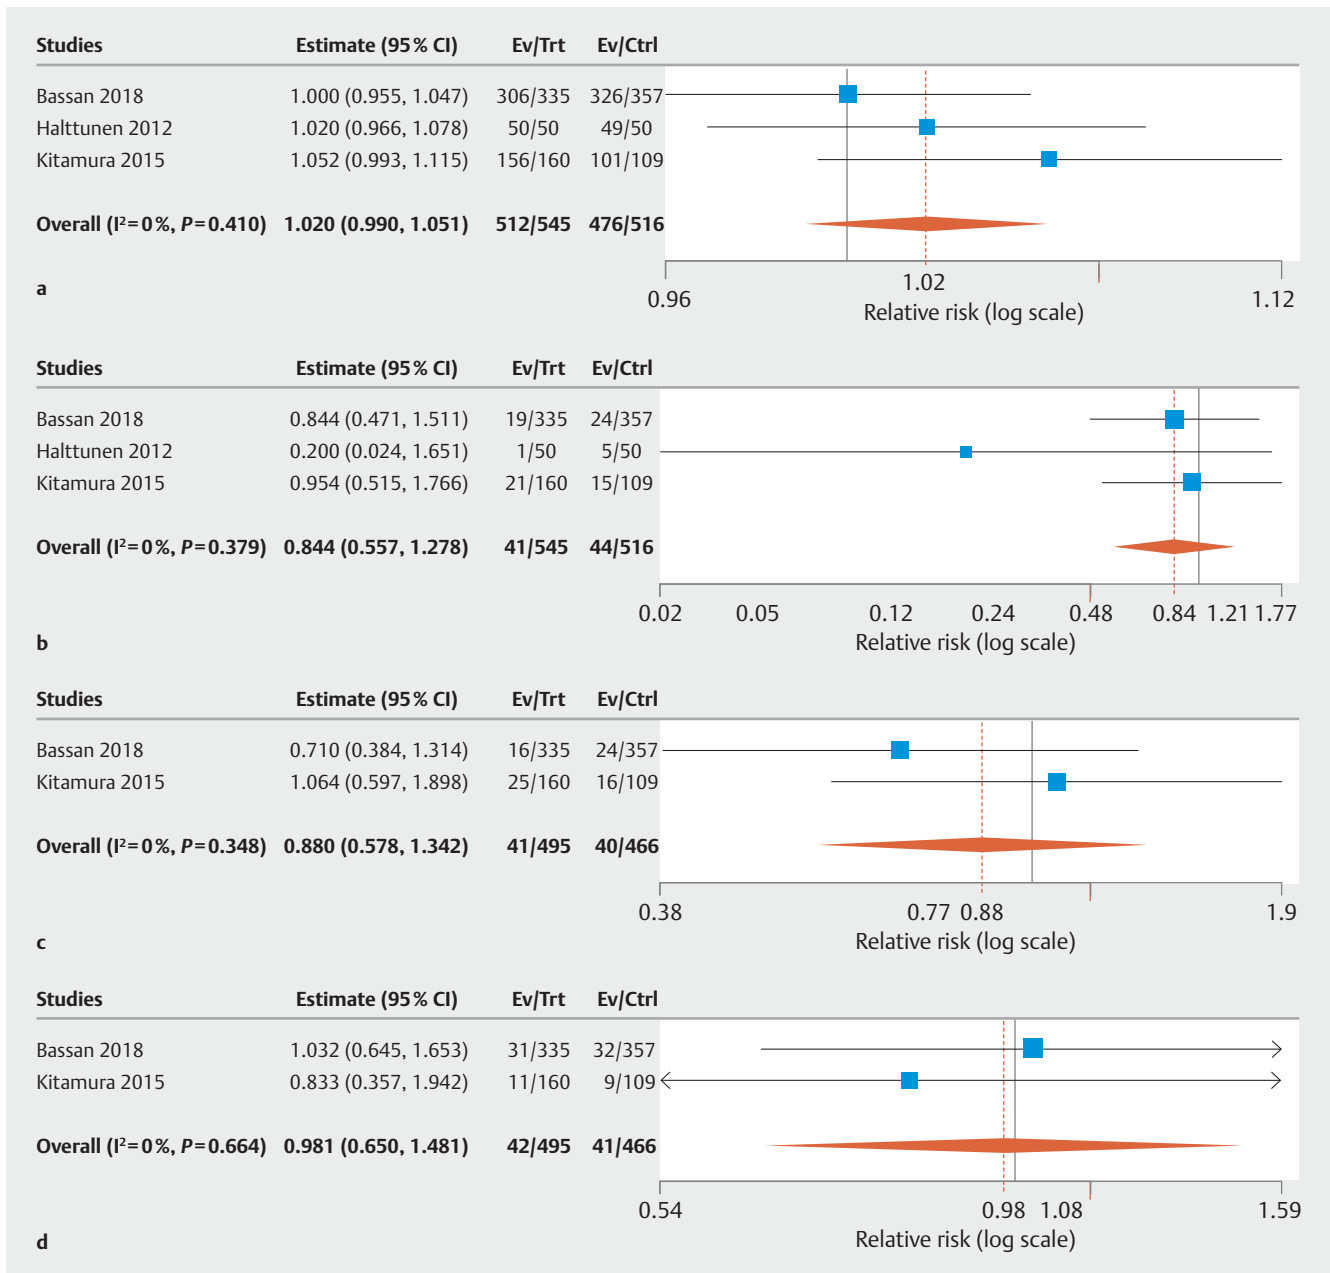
| Studies | Estimate (95 % CI) | Ev/Trt | Ev/Ctrl |
|---|---|---|---|
| Bassan 2018 | 1.000 (0.955, 1.047) | 306/335 | 326/357 |
| Halttunen 2012 | 1.020 (0.966, 1.078) | 50/50 | 49/50 |
| Kitamura 2015 | 1.052 (0.993, 1.115) | 156/160 | 101/109 |
| **Overall (I² = 0 %, *P* = 0.410)** | **1.020 (0.990, 1.051)** | **512/545** | **476/516** |

0.96 1.02 1.12
Relative risk (log scale)

a

| Studies | Estimate (95 % CI) | Ev/Trt | Ev/Ctrl |
|---|---|---|---|
| Bassan 2018 | 0.844 (0.471, 1.511) | 19/335 | 24/357 |
| Halttunen 2012 | 0.200 (0.024, 1.651) | 1/50 | 5/50 |
| Kitamura 2015 | 0.954 (0.515, 1.766) | 21/160 | 15/109 |
| **Overall (I² = 0 %, *P* = 0.379)** | **0.844 (0.557, 1.278)** | **41/545** | **44/516** |

0.02 0.05 0.12 0.24 0.48 0.84 1.21 1.77
Relative risk (log scale)

b

| Studies | Estimate (95 % CI) | Ev/Trt | Ev/Ctrl |
|---|---|---|---|
| Bassan 2018 | 0.710 (0.384, 1.314) | 16/335 | 24/357 |
| Kitamura 2015 | 1.064 (0.597, 1.898) | 25/160 | 16/109 |
| **Overall (I² = 0 %, *P* = 0.348)** | **0.880 (0.578, 1.342)** | **41/495** | **40/466** |

0.38 0.77 0.88 1.9
Relative risk (log scale)

c

| Studies | Estimate (95 % CI) | Ev/Trt | Ev/Ctrl |
|---|---|---|---|
| Bassan 2018 | 1.032 (0.645, 1.653) | 31/335 | 32/357 |
| Kitamura 2015 | 0.833 (0.357, 1.942) | 11/160 | 9/109 |
| **Overall (I² = 0 %, *P* = 0.664)** | **0.981 (0.650, 1.481)** | **42/495** | **41/466** |

0.54 0.98 1.08 1.59
Relative risk (log scale)

d